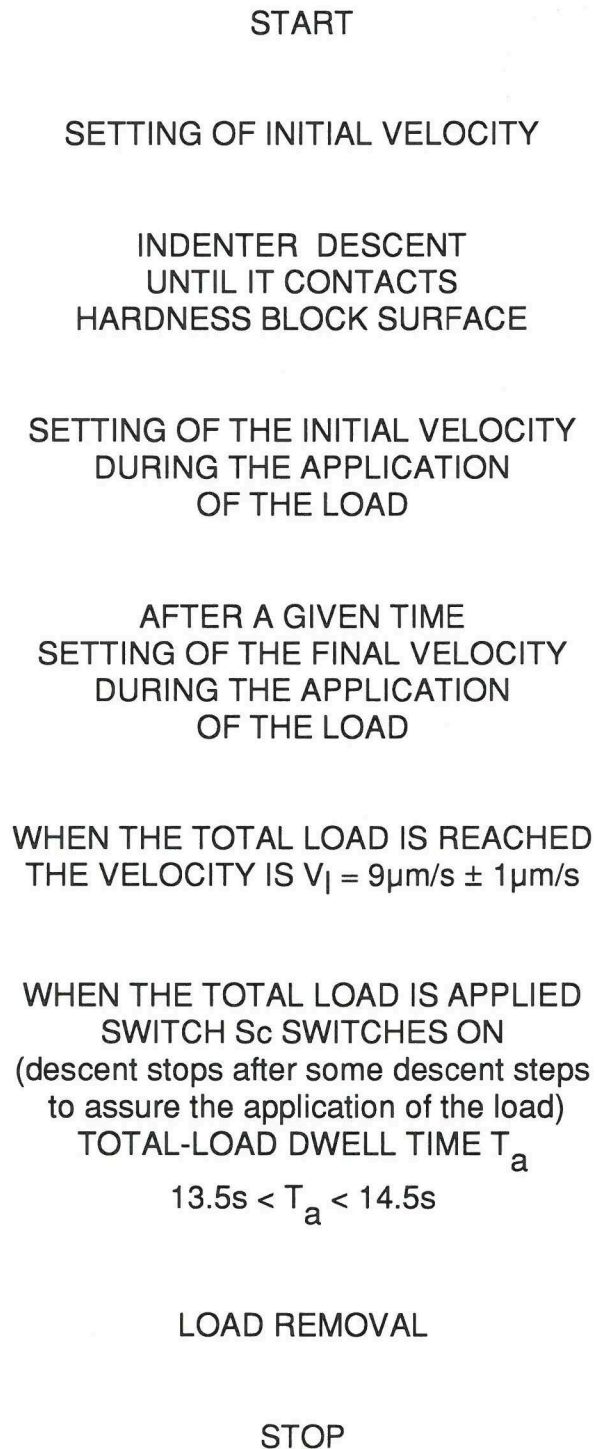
START

SETTING OF INITIAL VELOCITY

INDENTER DESCENT
UNTIL IT CONTACTS
HARDNESS BLOCK SURFACE

SETTING OF THE INITIAL VELOCITY
DURING THE APPLICATION
OF THE LOAD

AFTER A GIVEN TIME
SETTING OF THE FINAL VELOCITY
DURING THE APPLICATION
OF THE LOAD

WHEN THE TOTAL LOAD IS REACHED
THE VELOCITY IS $V_l = 9\mu m/s \pm 1\mu m/s$

WHEN THE TOTAL LOAD IS APPLIED
SWITCH Sc SWITCHES ON
(descent stops after some descent steps
to assure the application of the load)
TOTAL-LOAD DWELL TIME $T_a$
$13.5s < T_a < 14.5s$

LOAD REMOVAL

STOP